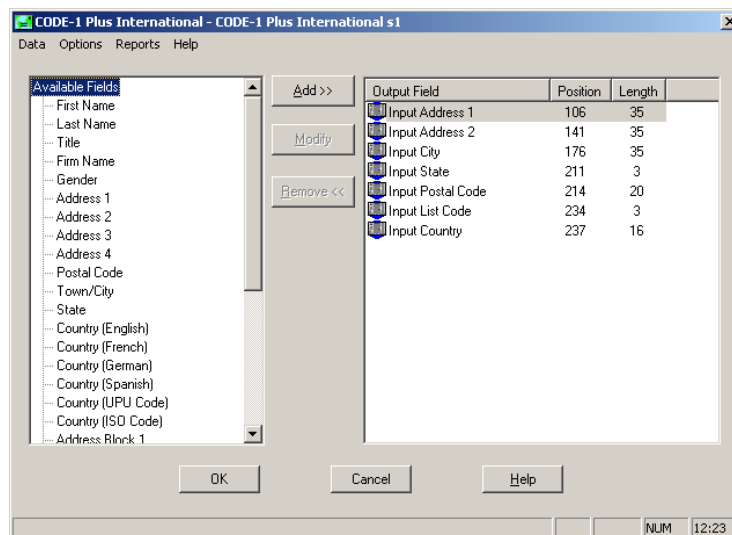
CODE-1 Plus International - CODE-1 Plus International s1

Data Options Reports Help

Available Fields
First Name
Last Name
Title
Firm Name
Gender
Address 1
Address 2
Address 3
Address 4
Postal Code
Town/City
State
Country (English)
Country (French)
Country (German)
Country (Spanish)
Country (UPU Code)
Country (ISO Code)
Address Block 1

Add >>
Modify
Remove <<

| Output Field | Position | Length |
|---|---|---|
| Input Address 1 | 106 | 35 |
| Input Address 2 | 141 | 35 |
| Input City | 176 | 35 |
| Input State | 211 | 3 |
| Input Postal Code | 214 | 20 |
| Input List Code | 234 | 3 |
| Input Country | 237 | 16 |

OK
Cancel
Help

NUM 12:23